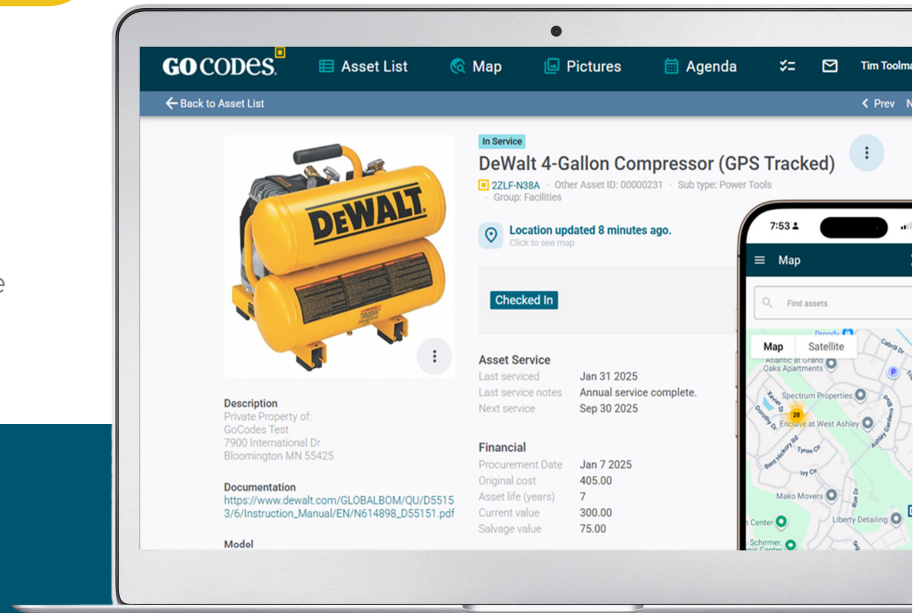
e

GOCODES Asset List Map Pictures Agenda Tim Toolma

Back to Asset List < Prev N

DEWALT

In Service

DeWalt 4-Gallon Compressor (GPS Tracked)

2ZLF-N38A · Other Asset ID: 00000231 · Sub type: Power Tools · Group: Facilities

Location updated 8 minutes ago.
Click to see map

Checked In

Asset Service
Last serviced Jan 31 2025
Last service notes Annual service complete.
Next service Sep 30 2025

Financial
Procurement Date Jan 7 2025
Original cost 405.00
Asset life (years) 7
Current value 300.00
Salvage value 75.00

Description
Private Property of:
GoCodes Test
7900 International Dr
Bloomington MN 55425

Documentation
https://www.dewalt.com/GLOBALBOM/QU/D55153/6/Instruction_Manual/EN/N614898_D55151.pdf

Model

7:53

Map

Find assets

Map Satellite

Atlantic at Grand Oaks Apartments

Spectrum Properties

20

Enclave at West Ashley

Mako Movers

Liberty Detailing

Center

Schirmer